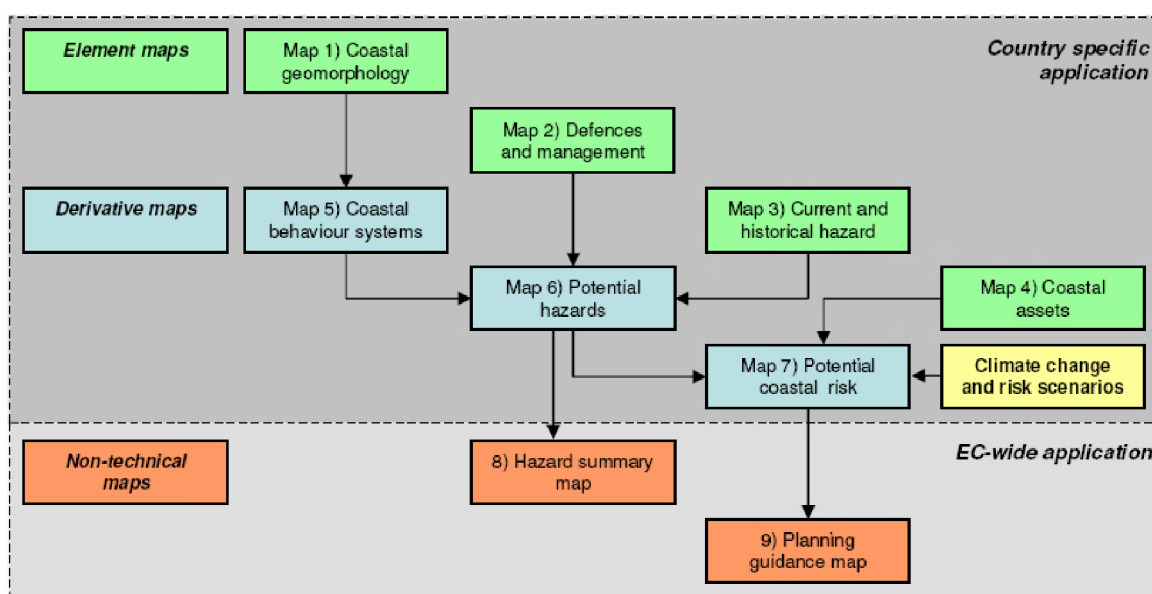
Element maps

Map 1) Coastal geomorphology

Country specific application

Map 2) Defences and management

Derivative maps

Map 5) Coastal behaviour systems

Map 3) Current and historical hazard

Map 6) Potential hazards

Map 4) Coastal assets

Map 7) Potential coastal risk

Climate change and risk scenarios

EC-wide application

Non-technical maps

8) Hazard summary map

9) Planning guidance map